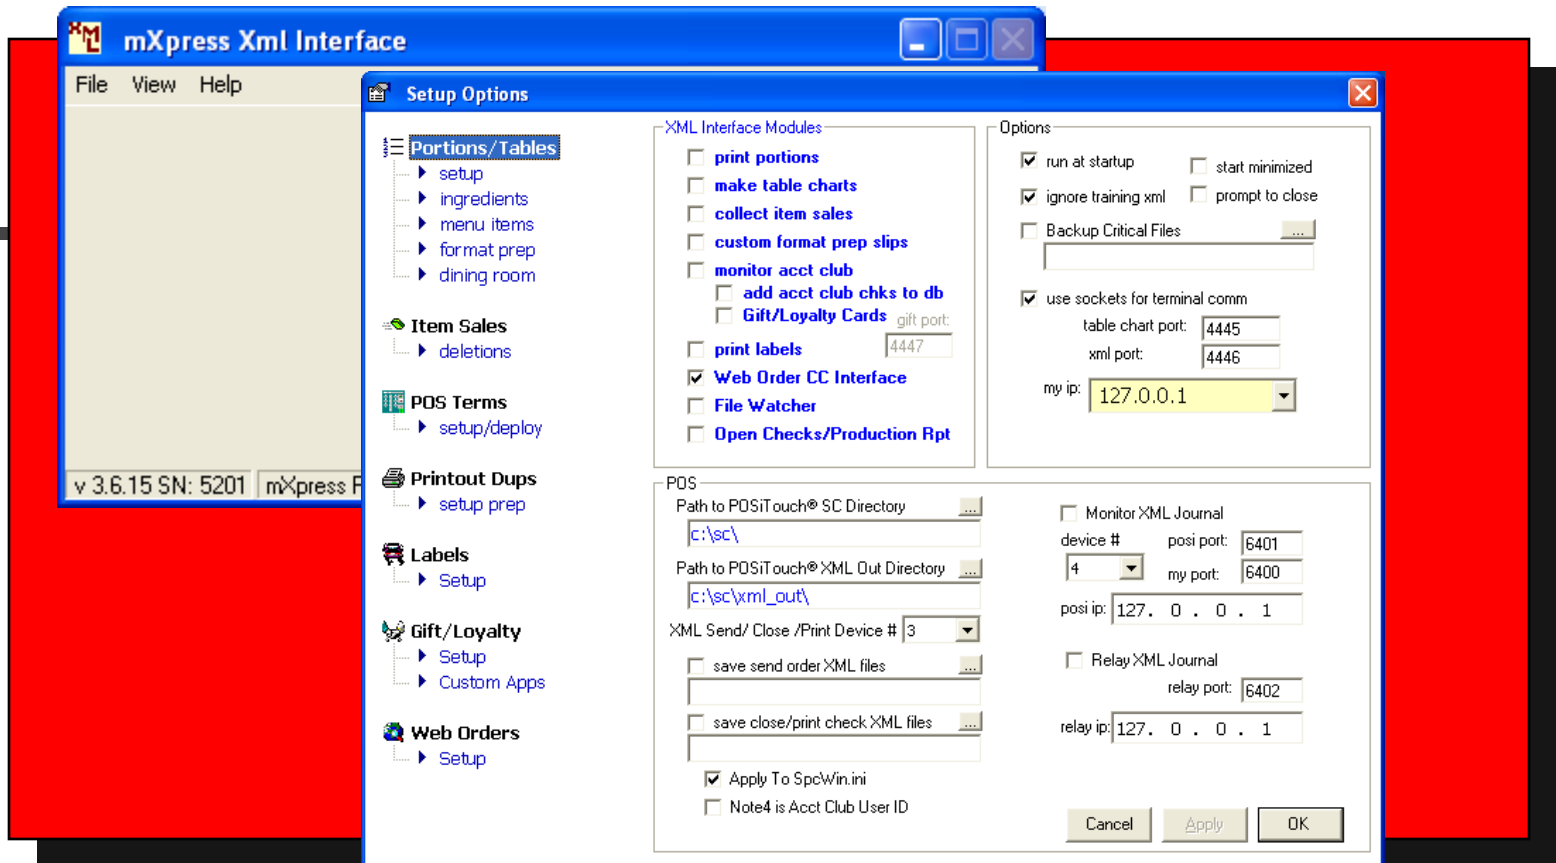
mXpress Xml Interface

File View Help

v 3.6.15 SN: 5201 mXpress F

Setup Options

Portions/Tables
setup
ingredients
menu items
format prep
dining room

Item Sales
deletions

POS Terms
setup/deploy

Printout Dups
setup prep

Labels
Setup

Gift/Loyalty
Setup
Custom Apps

Web Orders
Setup

XML Interface Modules
print portions
make table charts
collect item sales
custom format prep slips
monitor acct club
add acct club chks to db
Gift/Loyalty Cards gift port:
print labels 4447
Web Order CC Interface
File Watcher
Open Checks/Production Rpt

Options
run at startup
start minimized
ignore training xml
prompt to close
Backup Critical Files ...
use sockets for terminal comm
table chart port: 4445
xml port: 4446
my ip: 127.0.0.1

POS
Path to POSiTouch® SC Directory ...
c:\sc\
Path to POSiTouch® XML Out Directory ...
c:\sc\xml_out\
XML Send/ Close /Print Device # 3
save send order XML files ...
save close/print check XML files ...
Apply To SpcWin.ini
Note4 is Acct Club User ID

Monitor XML Journal
device # posi port: 6401
4 my port: 6400
posi ip: 127. 0 . 0 . 1
Relay XML Journal
relay port: 6402
relay ip: 127. 0 . 0 . 1

Cancel Apply OK